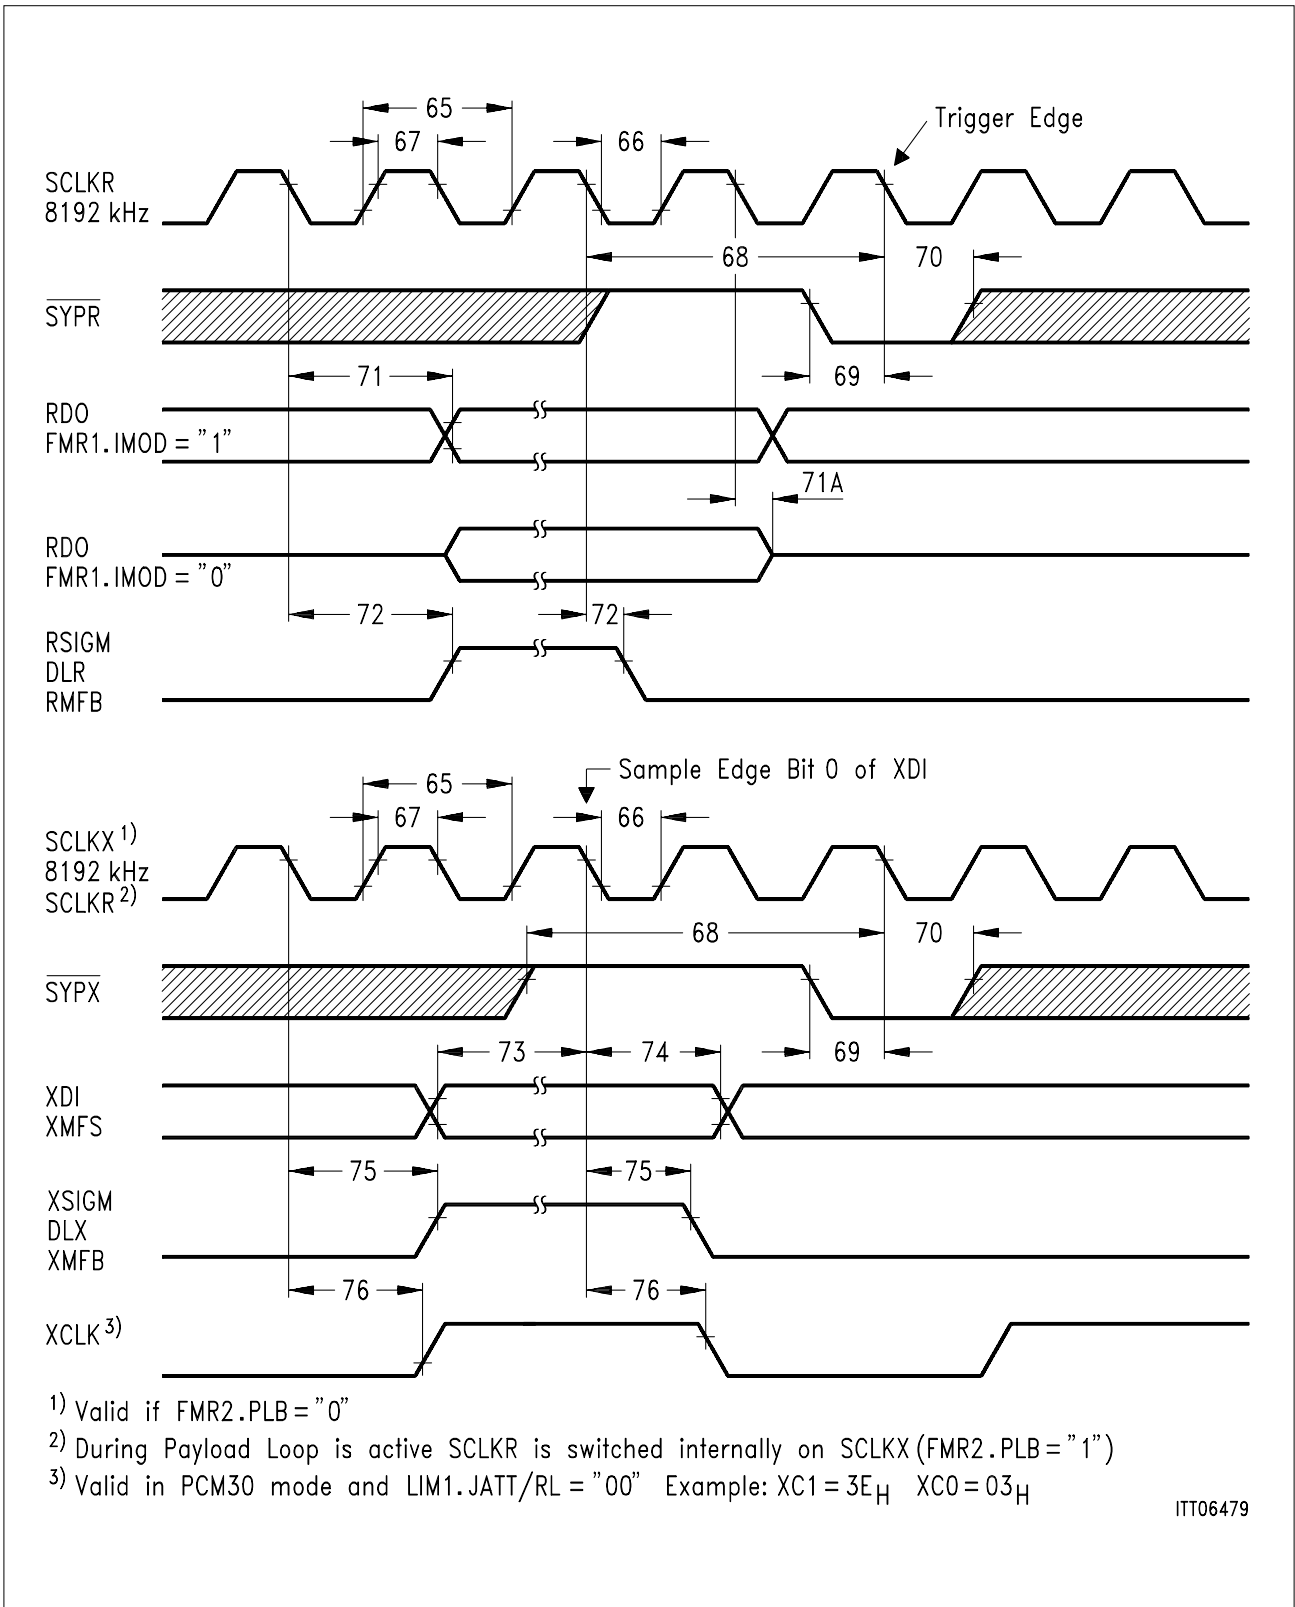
65
67
66
Trigger Edge
SCLKR
8192 kHz
68
70
$\overline{SYPR}$
71
69
RDO
FMR1.IMOD = "1"
71A
RDO
FMR1.IMOD = "0"
72
72
RSIGM
DLR
RMFB
Sample Edge Bit 0 of XDI
65
67
66
SCLKX$^{1)}$
8192 kHz
SCLKR$^{2)}$
68
70
$\overline{SYPX}$
73
74
69
XDI
XMFS
75
75
XSIGM
DLX
XMFB
76
76
XCLK$^{3)}$

$^{1)}$ Valid if FMR2.PLB = "0"
$^{2)}$ During Payload Loop is active SCLKR is switched internally on SCLKX (FMR2.PLB = "1")
$^{3)}$ Valid in PCM30 mode and LIM1.JATT/RL = "00" Example: XC1 = $3E_H$ XC0 = $03_H$

ITT06479